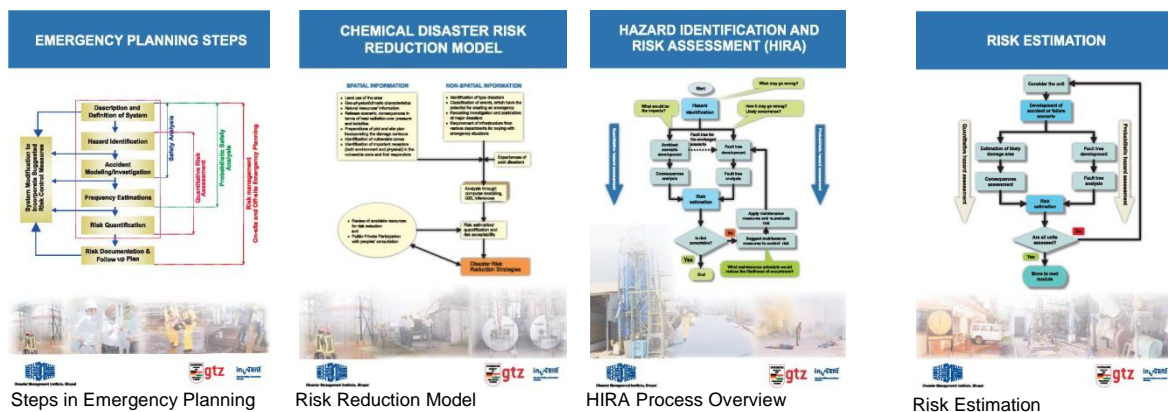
EMERGENCY PLANNING STEPS

Description and Definition of System

Hazard Identification

Accident Modeling/Investigation

Frequency Estimations

Risk Quantification

Risk Documentation & Follow up Plan

System Modification to Incorporate Suggested Risk Control Measures

Safety Analysis

Quantitative Risk Assessment

Probabilistic Safety Analysis

Risk management On-site and Off-site Emergency Planning

gtz

Steps in Emergency Planning

CHEMICAL DISASTER RISK REDUCTION MODEL

SPATIAL INFORMATION

NON-SPATIAL INFORMATION

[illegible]

Disaster Risk Reduction Strategies

gtz

Risk Reduction Model

HAZARD IDENTIFICATION AND RISK ASSESSMENT (HIRA)

Start

What may go wrong?

Hazard identification

How it may go wrong? Likely occurrence?

What would be the impacts?

Accident scenario development

Fault tree development

Consequence analysis

Fault tree analysis

Risk estimation

Apply maintenance measures and re-evaluate risk

Is risk acceptable?

No

Suggest maintenance measures to control risk

Yes

End

What maintenance schedule would reduce the likelihood of occurrence?

Quantitative hazard assessment

Probabilistic hazard assessment

gtz

HIRA Process Overview

RISK ESTIMATION

Consider the unit

Development of accident or failure scenario

Estimation of likely damage area

Fault tree development

Consequence assessment

Fault tree analysis

Risk estimation

Are all units assessed?

No

Yes

Move to next module

Quantitative hazard assessment

Probabilistic hazard assessment

gtz

Risk Estimation